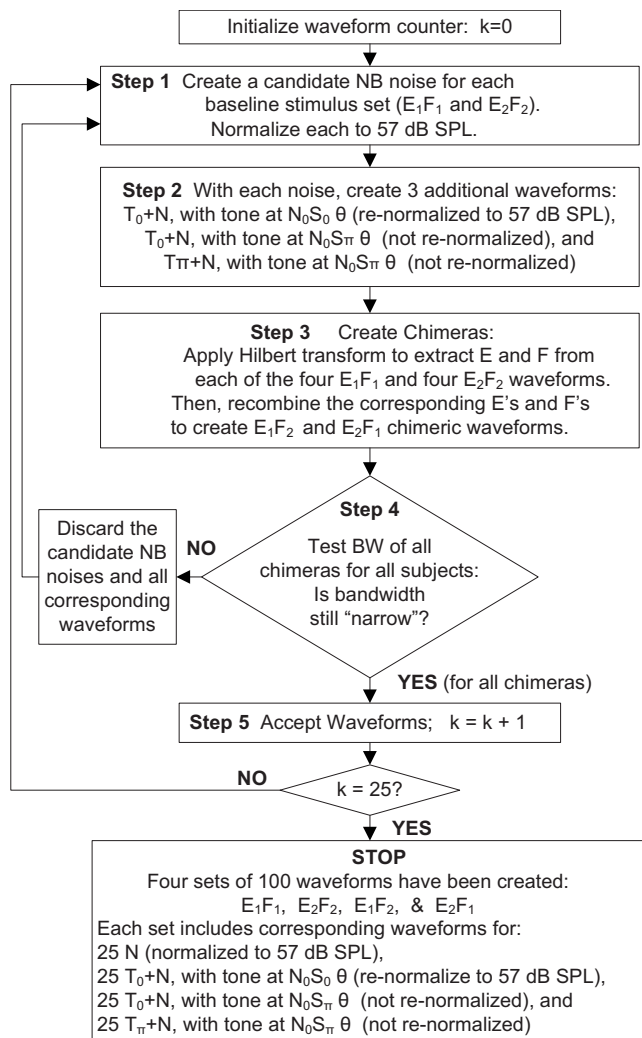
Initialize waveform counter: k=0

**Step 1** Create a candidate NB noise for each baseline stimulus set ($E_1F_1$ and $E_2F_2$). Normalize each to 57 dB SPL.

**Step 2** With each noise, create 3 additional waveforms:
$T_0$+N, with tone at $N_0S_0$ θ (re-normalized to 57 dB SPL),
$T_0$+N, with tone at $N_0S\pi$ θ (not re-normalized), and
$T\pi$+N, with tone at $N_0S\pi$ θ (not re-normalized)

**Step 3** Create Chimeras:
Apply Hilbert transform to extract E and F from each of the four $E_1F_1$ and four $E_2F_2$ waveforms. Then, recombine the corresponding E's and F's to create $E_1F_2$ and $E_2F_1$ chimeric waveforms.

**Step 4**
Test BW of all chimeras for all subjects: Is bandwidth still "narrow"?

NO

Discard the candidate NB noises and all corresponding waveforms

YES (for all chimeras)

**Step 5** Accept Waveforms; k = k + 1

NO

k = 25?

YES

**STOP**
Four sets of 100 waveforms have been created:
$E_1F_1$, $E_2F_2$, $E_1F_2$, & $E_2F_1$
Each set includes corresponding waveforms for:
25 N (normalized to 57 dB SPL),
25 $T_0$+N, with tone at $N_0S_0$ θ (re-normalize to 57 dB SPL),
25 $T_0$+N, with tone at $N_0S_\pi$ θ (not re-normalized), and
25 $T_\pi$+N, with tone at $N_0S_\pi$ θ (not re-normalized)